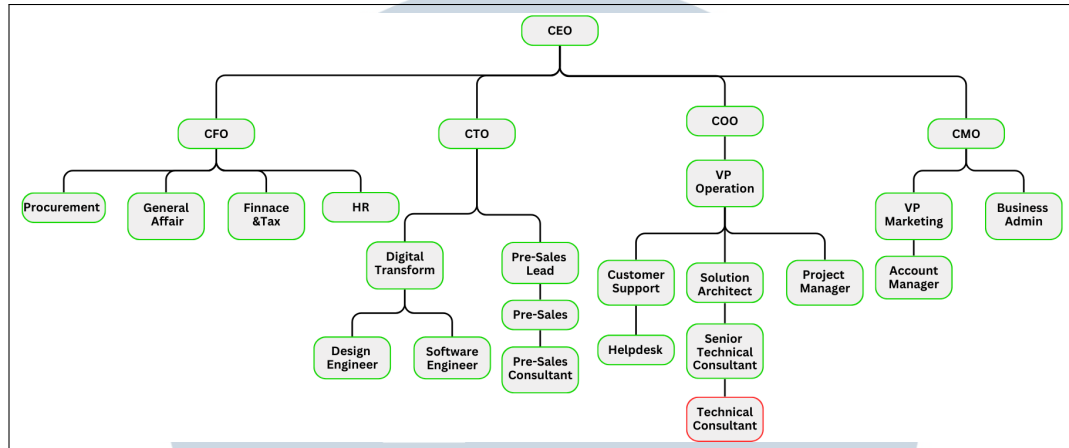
CEO

CFO

Procurement

General Affair

Finnace &Tax

HR

CTO

Digital Transform

Design Engineer

Software Engineer

Pre-Sales Lead

Pre-Sales

Pre-Sales Consultant

COO

VP Operation

Customer Support

Helpdesk

Solution Architect

Senior Technical Consultant

Technical Consultant

Project Manager

CMO

VP Marketing

Account Manager

Business Admin